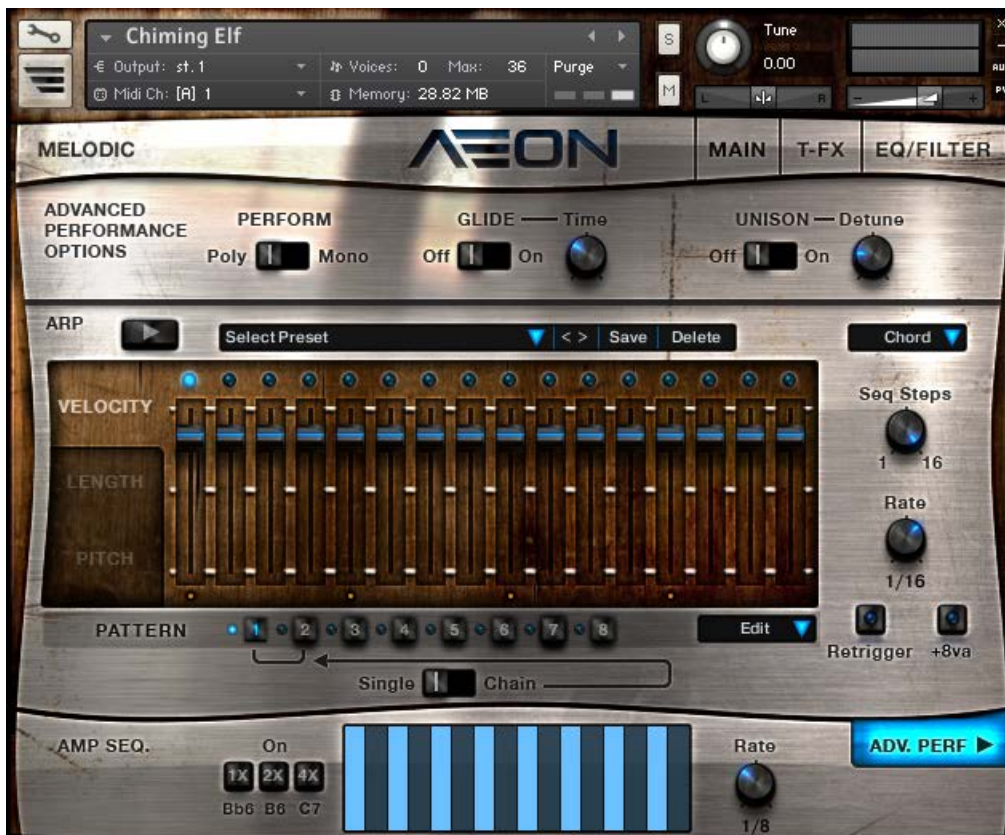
Chiming Elf
Output: st. 1
Voices: 0 Max: 36
Purge
Midi Ch: [A] 1
Memory: 28.82 MB
S
M
Tune
0.00
L
R
AEON
MELODIC
MAIN
T-FX
EQ/FILTER
ADVANCED PERFORMANCE OPTIONS
PERFORM
Poly
Mono
GLIDE — Time
Off
On
UNISON — Detune
Off
On
ARP
Select Preset
< >
Save
Delete
Chord
VELOCITY
LENGTH
PITCH
Seq Steps
1
16
Rate
1/16
PATTERN
1
2
3
4
5
6
7
8
Edit
Retrigger
+8va
Single
Chain
AMP SEQ.
On
1X
2X
4X
Bb6
B6
C7
Rate
1/8
ADV. PERF ▶